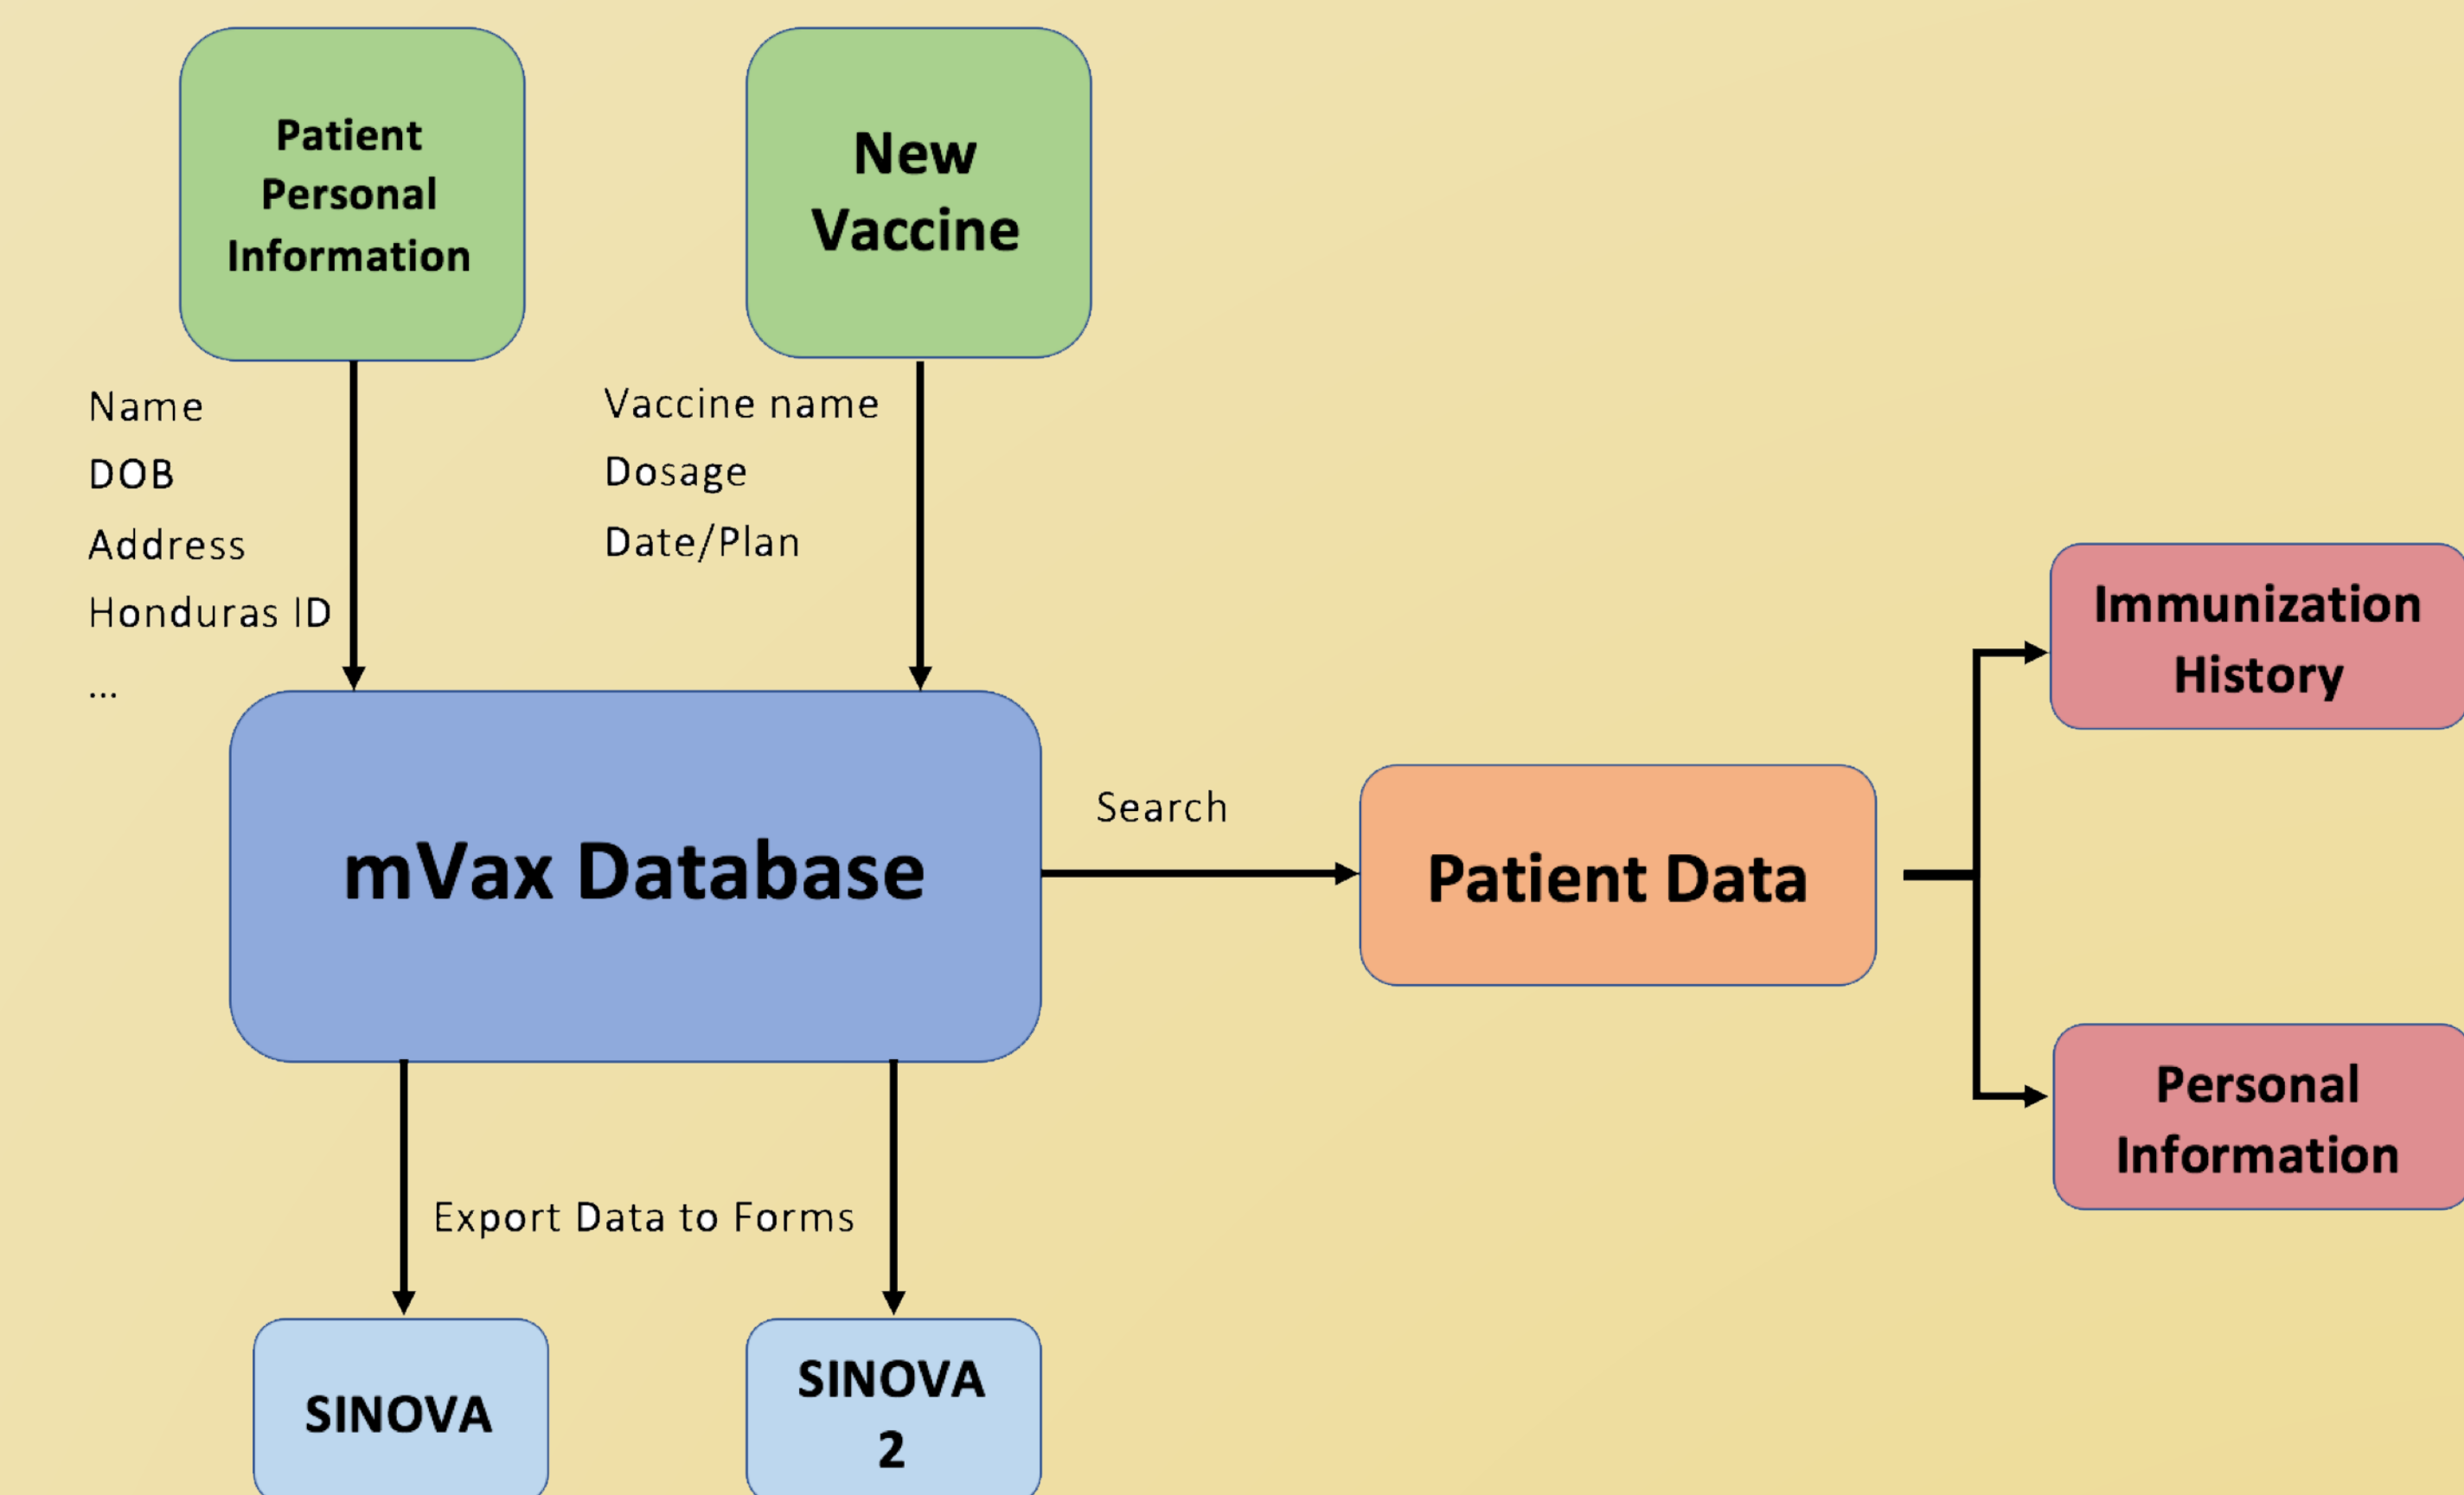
Patient Personal Information

New Vaccine

Name
DOB
Address
Honduras ID
...

Vaccine name
Dosage
Date/Plan

mVax Database

Search

Patient Data

Immunization History

Personal Information

Export Data to Forms

SINOVA

SINOVA 2